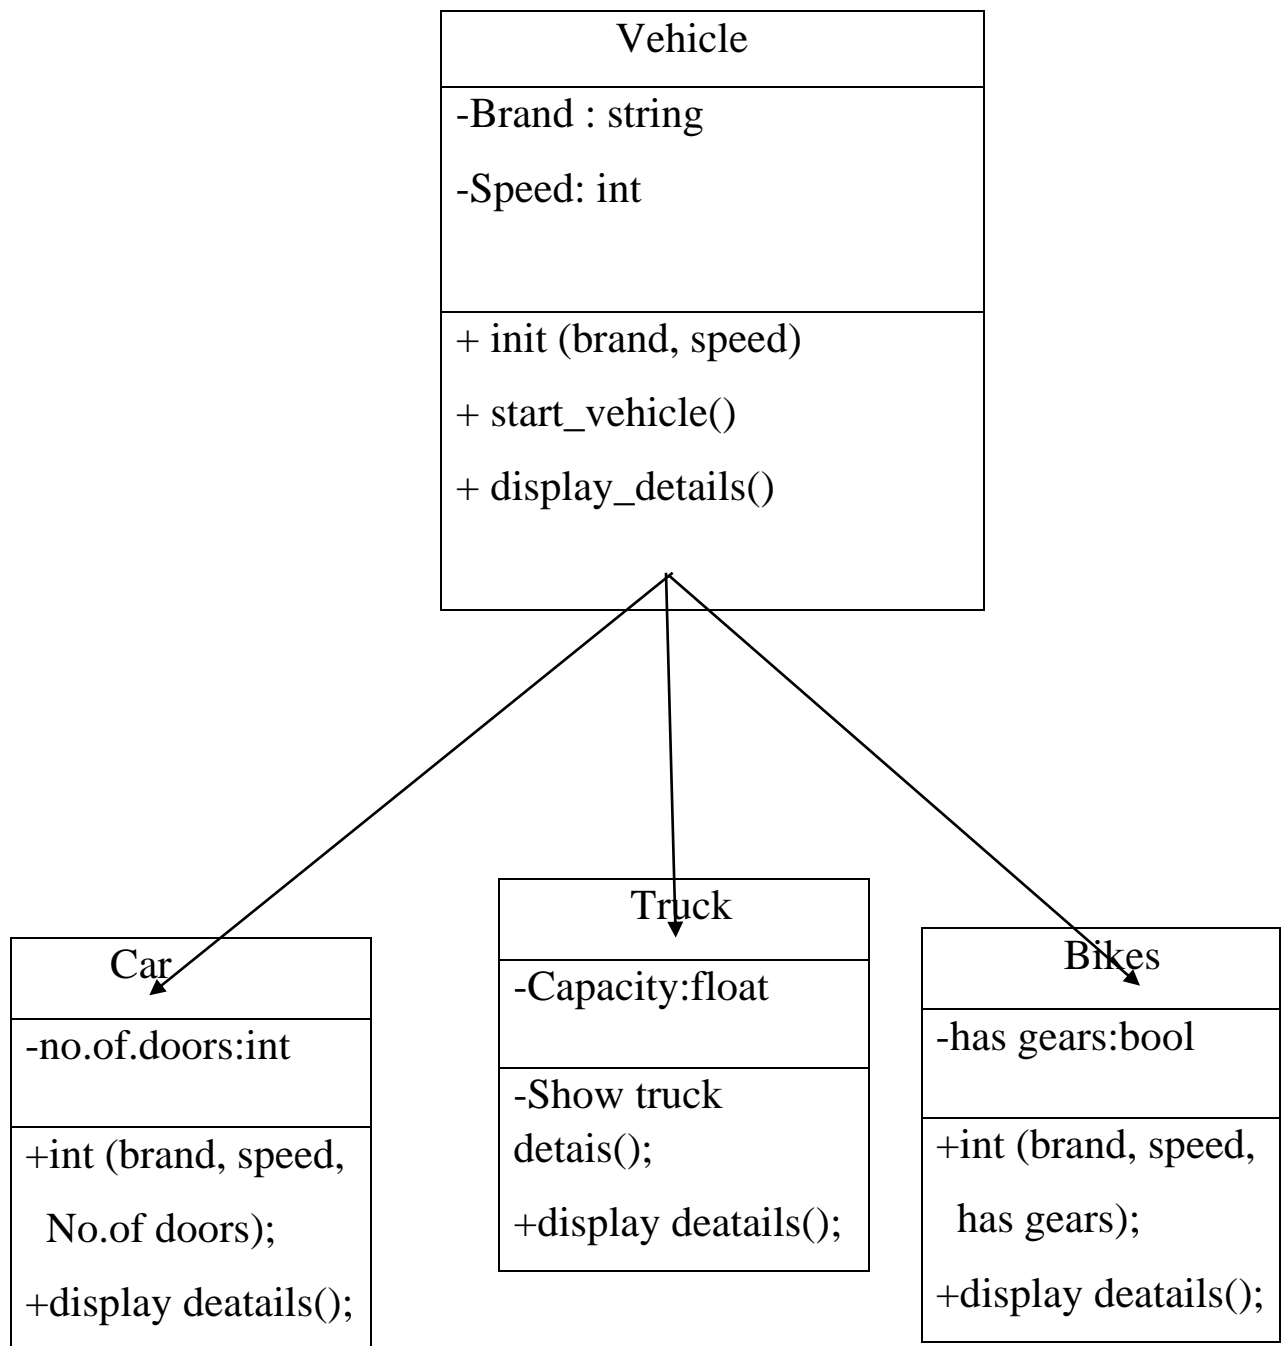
Vehicle

-Brand : string

-Speed: int

+ init (brand, speed)

+ start_vehicle()

+ display_details()

Car

-no.of.doors:int

+int (brand, speed, No.of doors);

+display deatails();

Truck

-Capacity:float

-Show truck detais();

+display deatails();

Bikes

-has gears:bool

+int (brand, speed, has gears);

+display deatails();